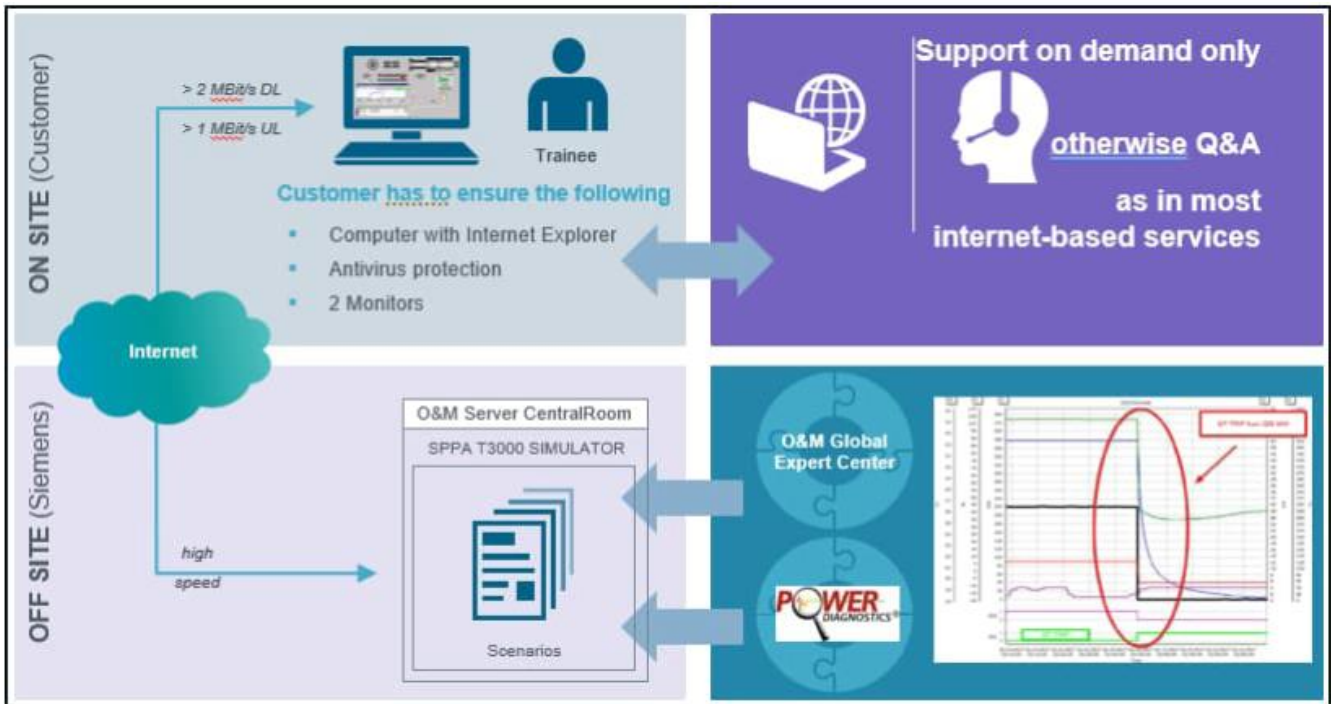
ON SITE (Customer)

> 2 MBit/s DL

> 1 MBit/s UL

Trainee

Customer has to ensure the following

- Computer with Internet Explorer
- Antivirus protection
- 2 Monitors

Support on demand only

otherwise Q&A

as in most internet-based services

Internet

OFF SITE (Siemens)

high speed

O&M Server CentralRoom

SPPA T3000 SIMULATOR

Scenarios

O&M Global Expert Center

POWER DIAGNOSTICS